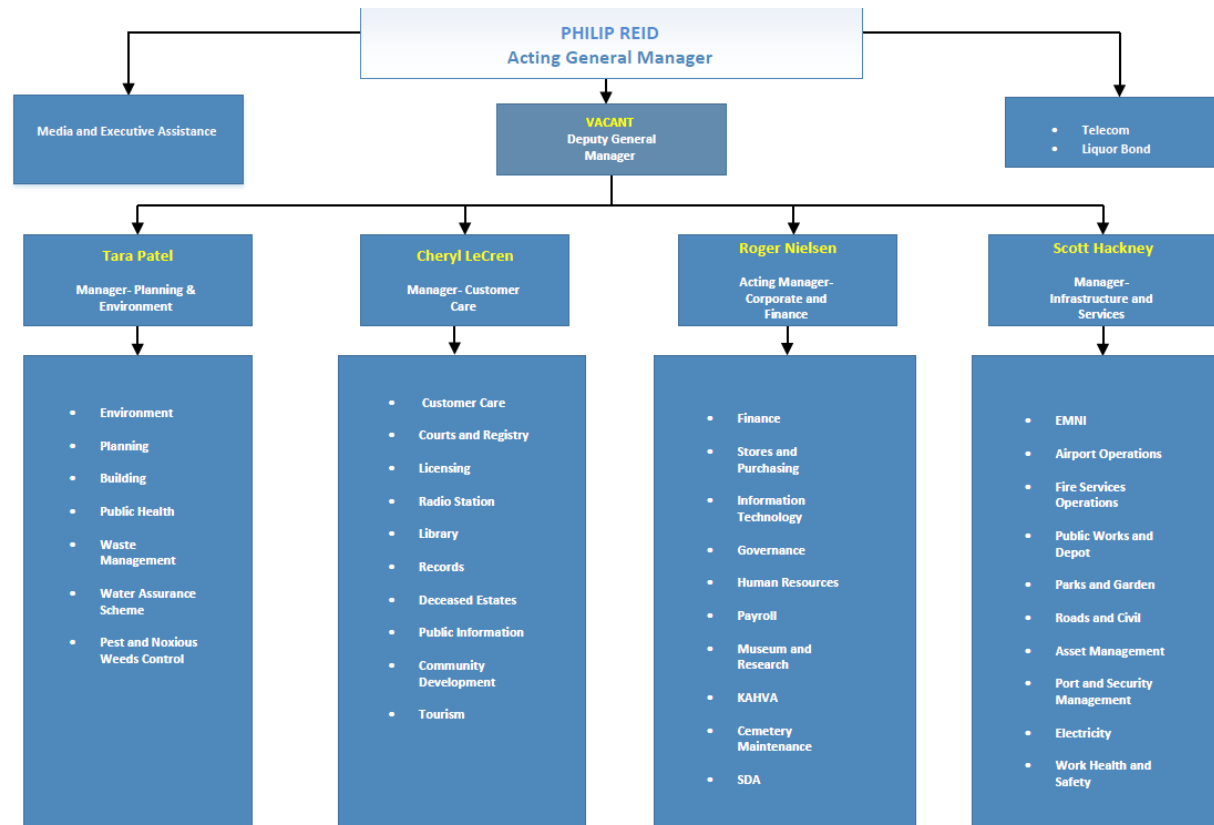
PHILIP REID
Acting General Manager

Media and Executive Assistance

VACANT
Deputy General Manager

- Telecom
- Liquor Bond

Tara Patel
Manager- Planning & Environment

- Environment
- Planning
- Building
- Public Health
- Waste Management
- Water Assurance Scheme
- Pest and Noxious Weeds Control

Cheryl LeCren
Manager- Customer Care

- Customer Care
- Courts and Registry
- Licensing
- Radio Station
- Library
- Records
- Deceased Estates
- Public Information
- Community Development
- Tourism

Roger Nielsen
Acting Manager- Corporate and Finance

- Finance
- Stores and Purchasing
- Information Technology
- Governance
- Human Resources
- Payroll
- Museum and Research
- KAHVA
- Cemetery Maintenance
- SDA

Scott Hackney
Manager- Infrastructure and Services

- EMNI
- Airport Operations
- Fire Services Operations
- Public Works and Depot
- Parks and Garden
- Roads and Civil
- Asset Management
- Port and Security Management
- Electricity
- Work Health and Safety